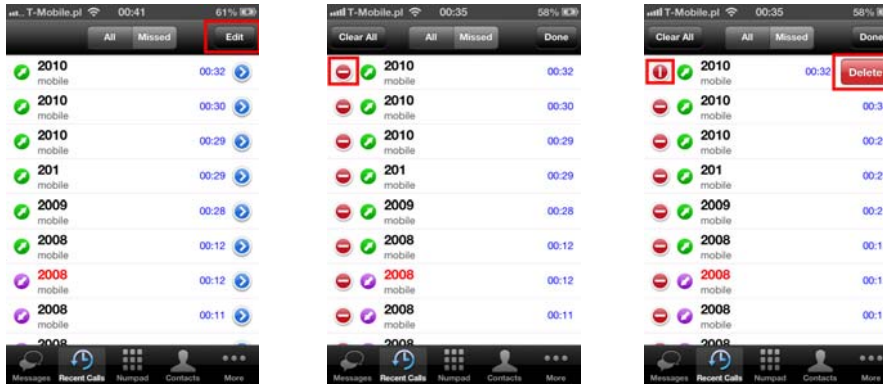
T-Mobile.pl 00:41 61%
All Missed Edit
2010 mobile 00:32
2010 mobile 00:30
2010 mobile 00:29
201 mobile 00:29
2009 mobile 00:28
2008 mobile 00:12
2008 mobile 00:12
2008 mobile 00:11
2008
Messages Recent Calls Numpad Contacts More

T-Mobile.pl 00:35 58%
Clear All All Missed Done
2010 mobile 00:32
2010 mobile 00:30
2010 mobile 00:29
201 mobile 00:29
2009 mobile 00:28
2008 mobile 00:12
2008 mobile 00:12
2008 mobile 00:11
2008
Messages Recent Calls Numpad Contacts More

T-Mobile.pl 00:35 58%
Clear All All Missed Done
2010 mobile 00:32 Delete
2010 mobile 00:3
2010 mobile 00:2
201 mobile 00:2
2009 mobile 00:2
2008 mobile 00:1
2008 mobile 00:1
2008 mobile 00:1
2008
Messages Recent Calls Numpad Contacts More